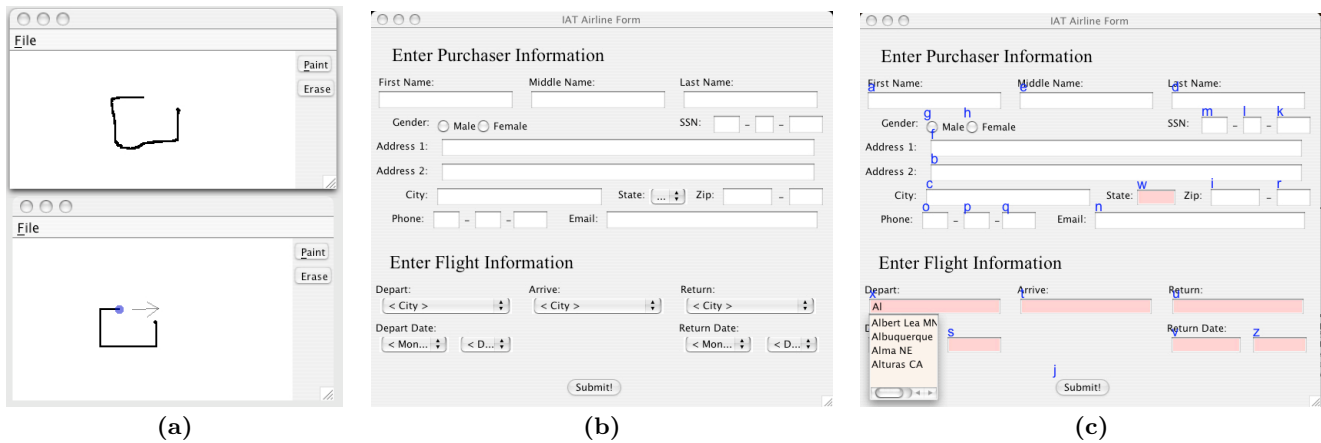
File

Paint
Erase

File

Paint
Erase

(a)

IAT Airline Form

Enter Purchaser Information

First Name: Middle Name: Last Name:

Gender: Male Female SSN: – –

Address 1:

Address 2:

City: State: ... Zip: –

Phone: – – Email:

Enter Flight Information

Depart: Arrive: Return:

< City > < City > < City >

Depart Date: Return Date:

< Mon... < D... < Mon... < D...

Submit!

(b)

IAT Airline Form

Enter Purchaser Information

First Name: Middle Name: Last Name:

a e d

g h m l k

Gender: Male Female SSN: – –

f

Address 1:

b

Address 2:

c w i r

City: State: Zip: –

o p q n

Phone: – – Email:

Enter Flight Information

Depart: Arrive: Return:

x t u

Al

Albert Lea MN
Albuquerque
Alma NE
Alturas CA

D s Return Date:

v z

j

Submit!

(c)